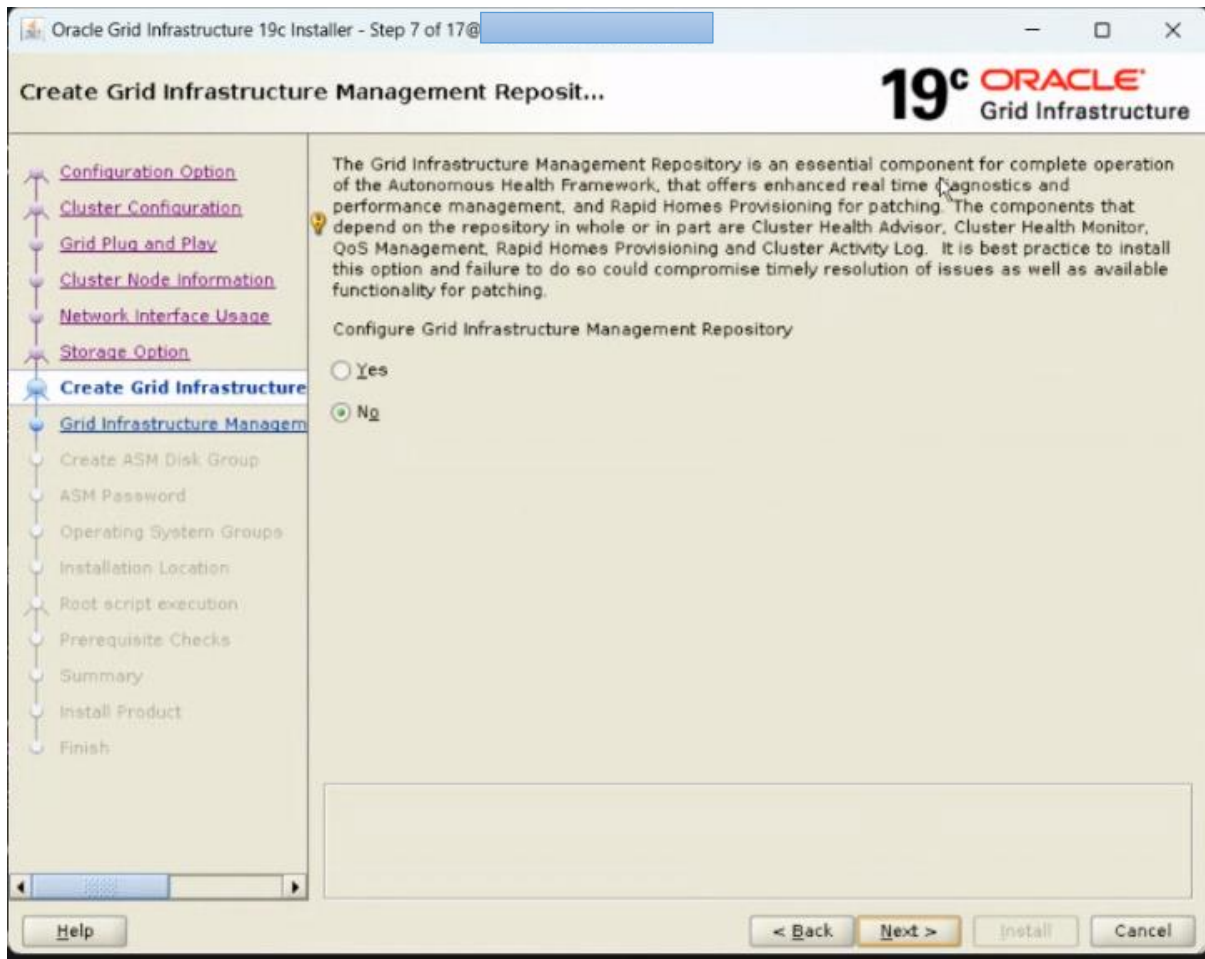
Oracle Grid Infrastructure 19c Installer - Step 7 of 17@

Create Grid Infrastructure Management Reposit...

19c ORACLE Grid Infrastructure

Configuration Option
Cluster Configuration
Grid Plug and Play
Cluster Node Information
Network Interface Usage
Storage Option
Create Grid Infrastructure
Grid Infrastructure Managem
Create ASM Disk Group
ASM Password
Operating System Groups
Installation Location
Root script execution
Prerequisite Checks
Summary
Install Product
Finish

The Grid Infrastructure Management Repository is an essential component for complete operation of the Autonomous Health Framework, that offers enhanced real time diagnostics and performance management, and Rapid Homes Provisioning for patching. The components that depend on the repository in whole or in part are Cluster Health Advisor, Cluster Health Monitor, QoS Management, Rapid Homes Provisioning and Cluster Activity Log. It is best practice to install this option and failure to do so could compromise timely resolution of issues as well as available functionality for patching.

Configure Grid Infrastructure Management Repository

Yes

No

Help

< Back

Next >

Install

Cancel